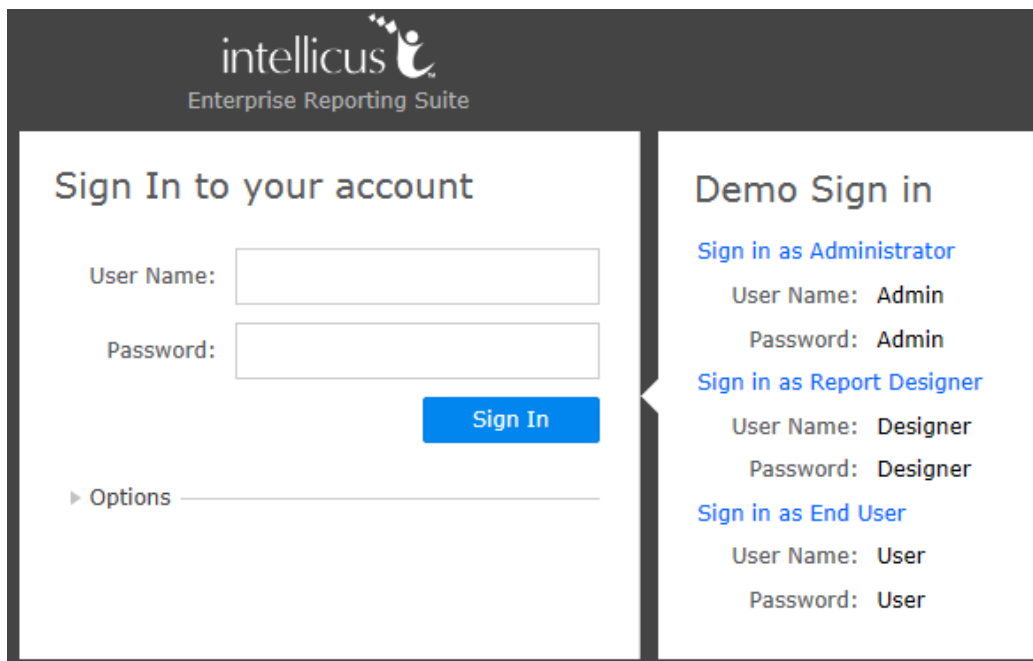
intellicus
Enterprise Reporting Suite

Sign In to your account

User Name:

Password:

Sign In

Options

Demo Sign in

Sign in as Administrator

User Name: Admin

Password: Admin

Sign in as Report Designer

User Name: Designer

Password: Designer

Sign in as End User

User Name: User

Password: User